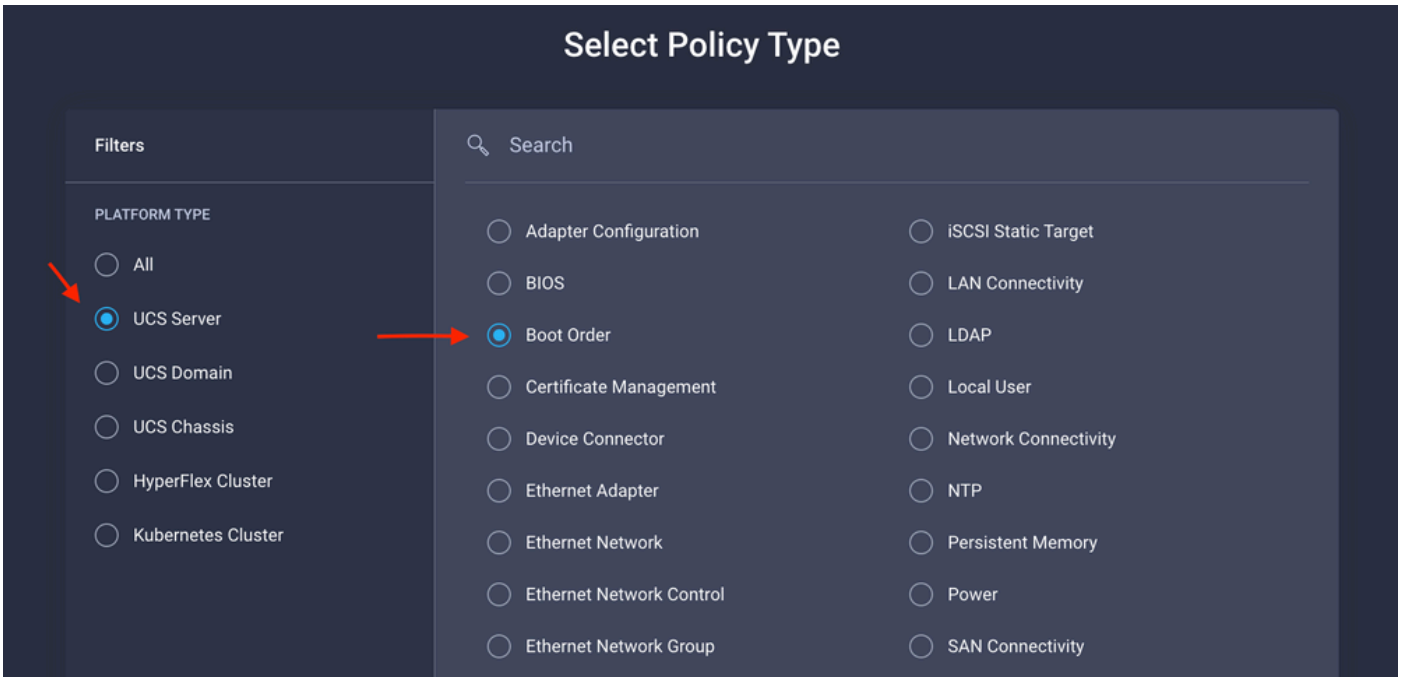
Select Policy Type

Filters

PLATFORM TYPE

All

UCS Server

UCS Domain

UCS Chassis

HyperFlex Cluster

Kubernetes Cluster

Search

Adapter Configuration

BIOS

Boot Order

Certificate Management

Device Connector

Ethernet Adapter

Ethernet Network

Ethernet Network Control

Ethernet Network Group

iSCSI Static Target

LAN Connectivity

LDAP

Local User

Network Connectivity

NTP

Persistent Memory

Power

SAN Connectivity